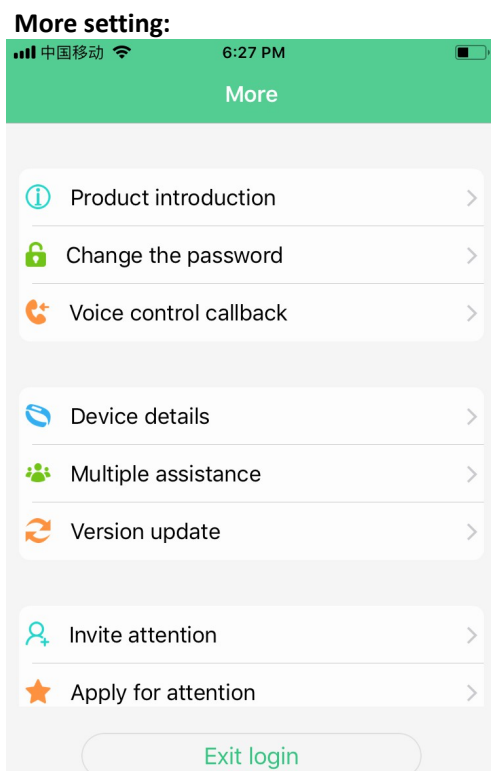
More setting:
中国移动 6:27 PM
More

Product introduction
Change the password
Voice control callback

Device details
Multiple assistance
Version update

Invite attention
Apply for attention

Exit login